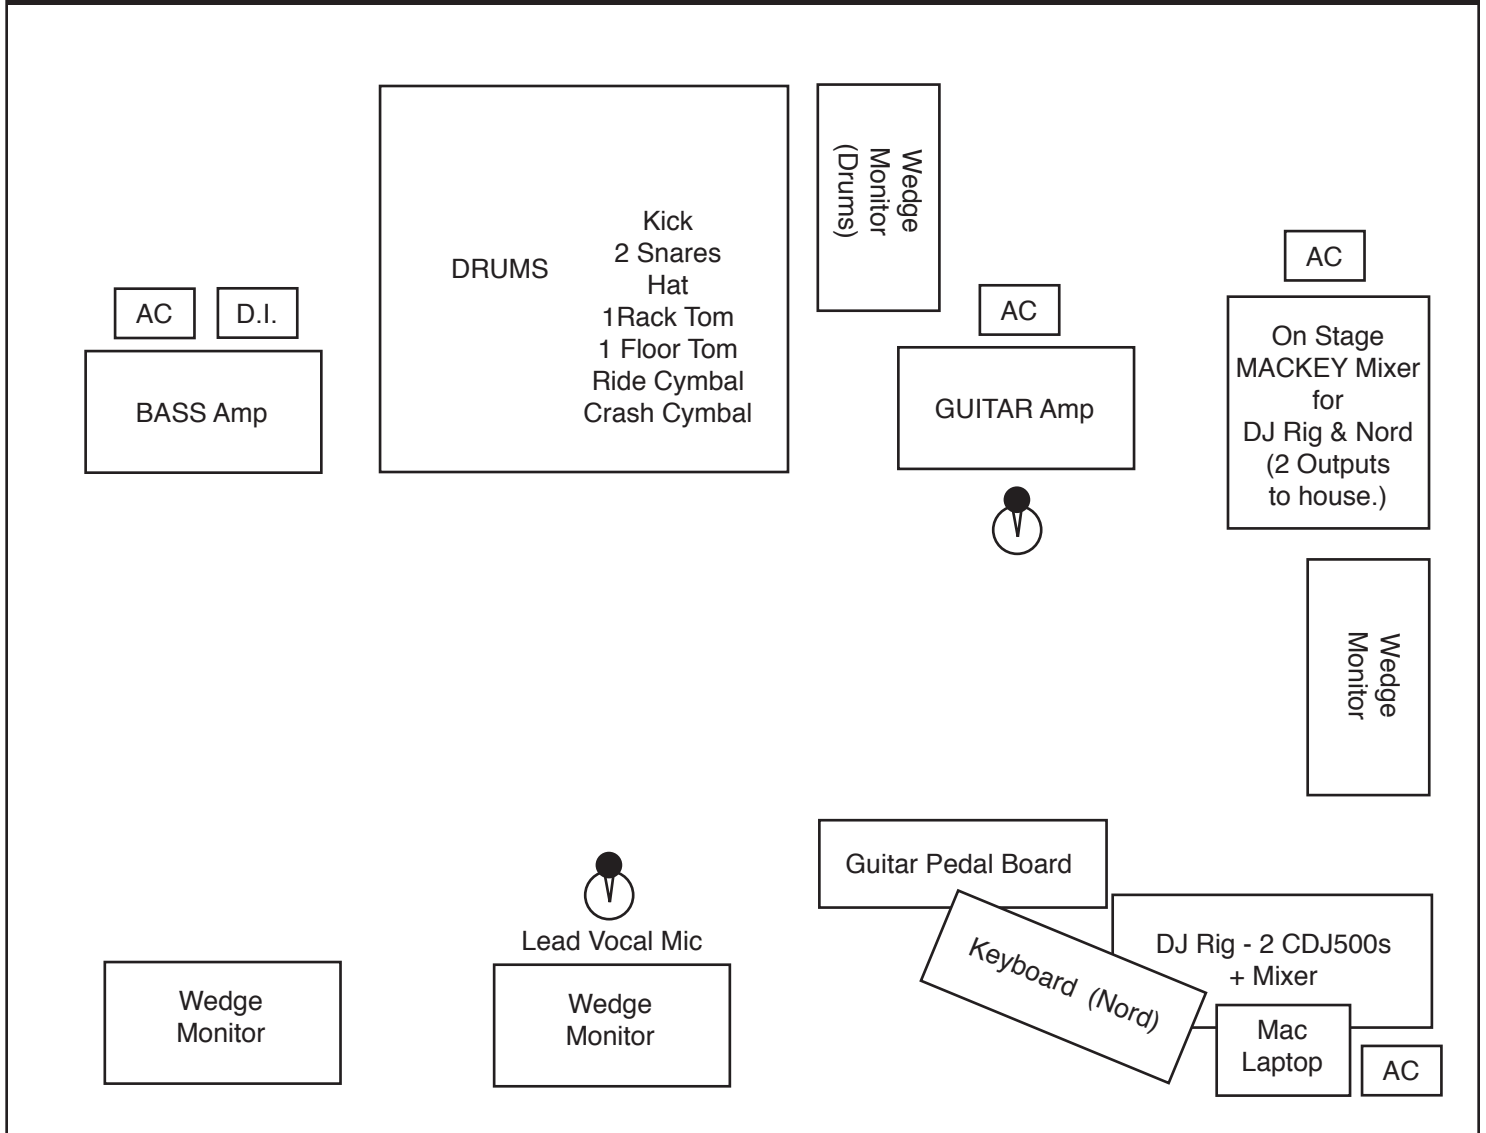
DRUMS

Kick
2 Snares
Hat
1Rack Tom
1 Floor Tom
Ride Cymbal
Crash Cymbal

Wedge
Monitor
(Drums)

AC

AC

D.I.

BASS Amp

AC

GUITAR Amp

AC

On Stage
MACKEY Mixer
for
DJ Rig & Nord
(2 Outputs
to house.)

Wedge
Monitor

Guitar Pedal Board

Keyboard (Nord)

DJ Rig - 2 CDJ500s
+ Mixer

Mac
Laptop

AC

Lead Vocal Mic

Wedge
Monitor

Wedge
Monitor